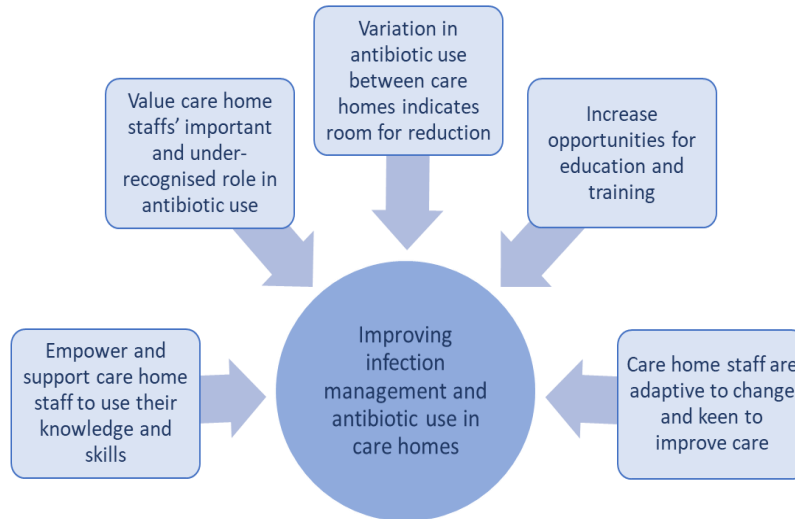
Variation in antibiotic use between care homes indicates room for reduction

Value care home staffs' important and under-recognised role in antibiotic use

Increase opportunities for education and training

Empower and support care home staff to use their knowledge and skills

Improving infection management and antibiotic use in care homes

Care home staff are adaptive to change and keen to improve care